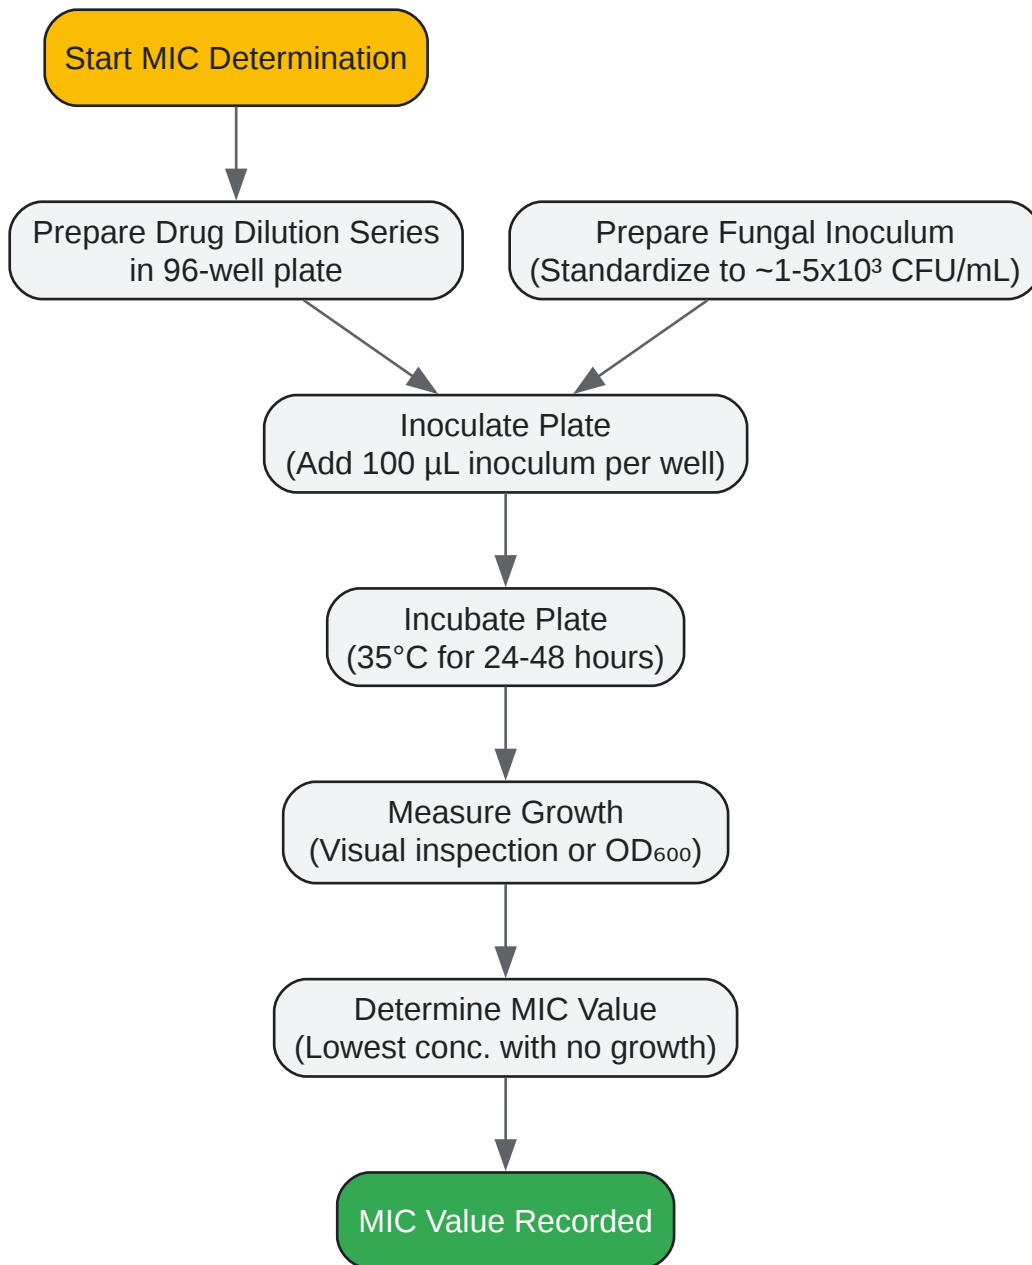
Start MIC Determination

Prepare Drug Dilution Series in 96-well plate

Prepare Fungal Inoculum (Standardize to ~1-5x$10^3$ CFU/mL)

Inoculate Plate (Add 100 µL inoculum per well)

Incubate Plate (35°C for 24-48 hours)

Measure Growth (Visual inspection or $OD_{600}$)

Determine MIC Value (Lowest conc. with no growth)

MIC Value Recorded